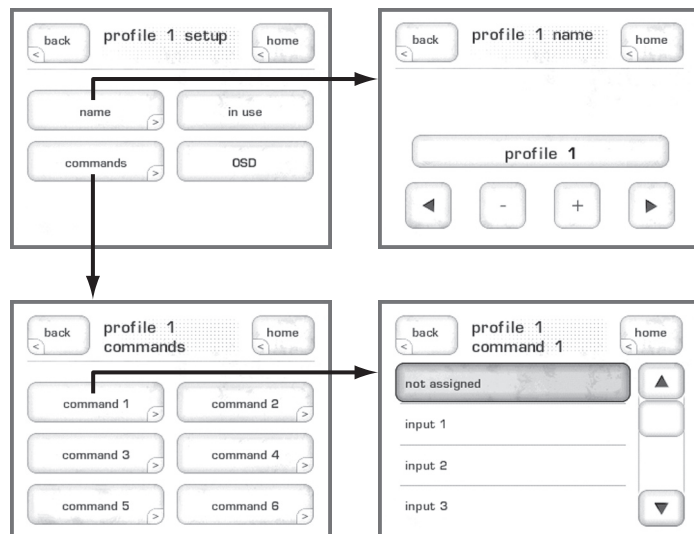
back
<
profile 1 setup
home
<

name
>
in use
commands
>
OSD

back
<
profile 1 name
home
<

profile 1

◀
-
+
▶

back
<
profile 1
commands
home
<

command 1
>
command 2
>
command 3
>
command 4
>
command 5
>
command 6
>

back
<
profile 1
command 1
home
<

not assigned
▲
input 1
input 2
input 3
▼